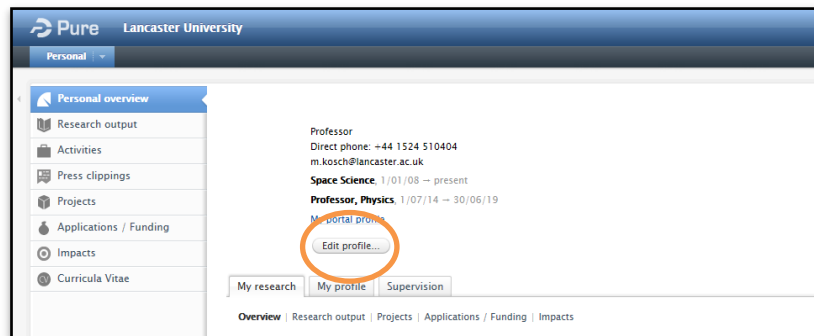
Pure Lancaster University

Personal

Personal overview
Research output
Activities
Press clippings
Projects
Applications / Funding
Impacts
Curricula Vitae

Professor
Direct phone: +44 1524 510404
m.kosch@lancaster.ac.uk

**Space Science**, 1/01/08 → present

**Professor, Physics**, 1/07/14 → 30/06/19

My portal profile

Edit profile...

My research | My profile | Supervision

**Overview** | Research output | Projects | Applications / Funding | Impacts